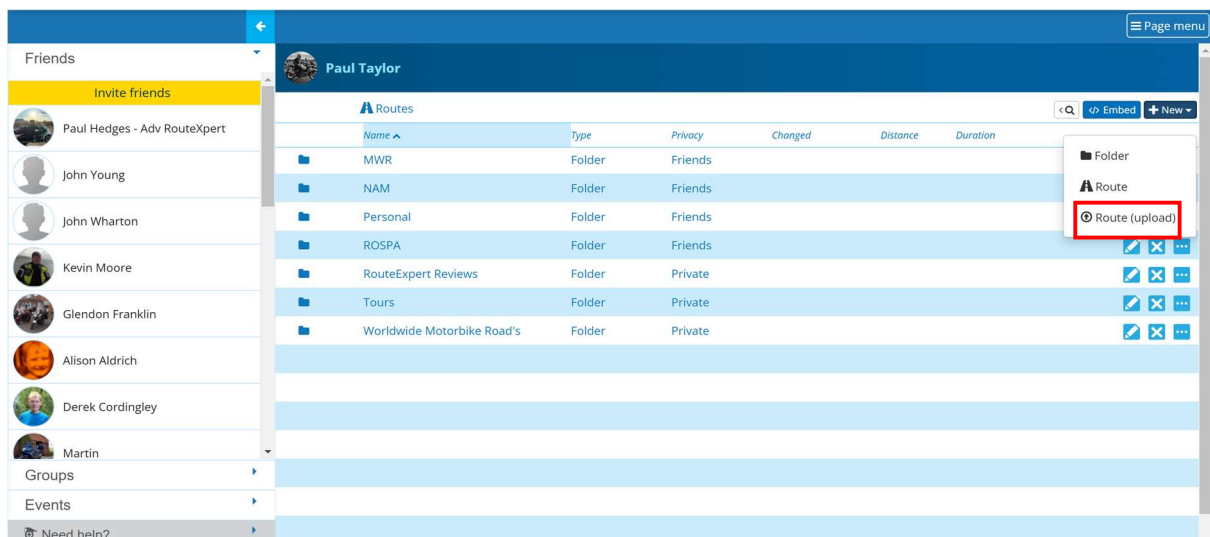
Page menu

Friends

Invite friends

Paul Hedges - Adv RouteXpert

John Young

John Wharton

Kevin Moore

Glendon Franklin

Alison Aldrich

Derek Cordingley

Martin

Groups

Events

Need help?

Paul Taylor

Routes

Embed New

| Name | Type | Privacy | Changed | Distance | Duration |
|---|---|---|---|---|---|
| MWR | Folder | Friends | | | |
| NAM | Folder | Friends | | | |
| Personal | Folder | Friends | | | |
| ROSPA | Folder | Friends | | | |
| RouteExpert Reviews | Folder | Private | | | |
| Tours | Folder | Private | | | |
| Worldwide Motorbike Road's | Folder | Private | | | |

Folder
Route
Route (upload)